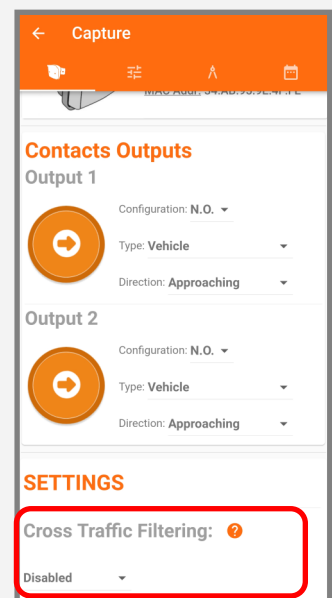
Capture

MAC Addr: 54:AB:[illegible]

Contacts Outputs

Output 1

Configuration: N.O.

Type: Vehicle

Direction: Approaching

Output 2

Configuration: N.O.

Type: Vehicle

Direction: Approaching

SETTINGS

Cross Traffic Filtering: ?

Disabled